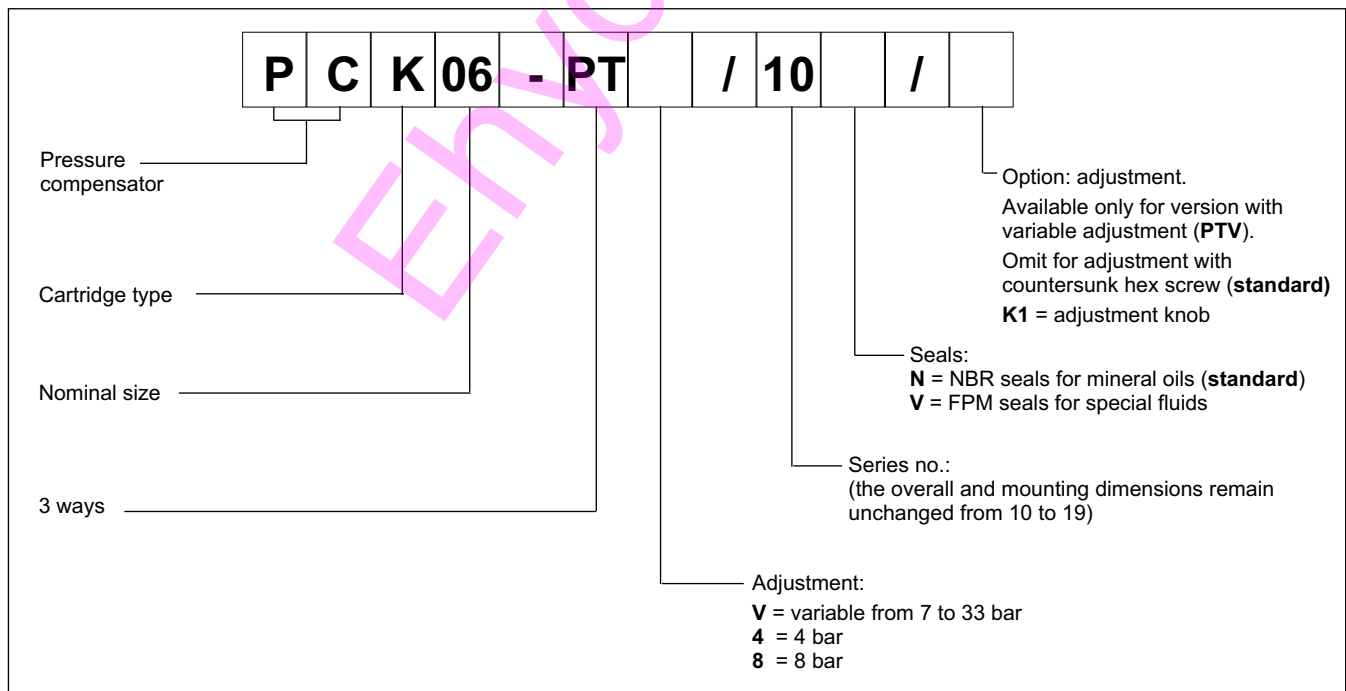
P C K 06 - PT / 10 /

Pressure compensator

Cartridge type

Nominal size

3 ways

Option: adjustment.
Available only for version with variable adjustment (PTV).
Omit for adjustment with countersunk hex screw (standard)
K1 = adjustment knob

Seals:
N = NBR seals for mineral oils (standard)
V = FPM seals for special fluids

Series no.:
(the overall and mounting dimensions remain unchanged from 10 to 19)

Adjustment:
V = variable from 7 to 33 bar
4 = 4 bar
8 = 8 bar

Ehyd